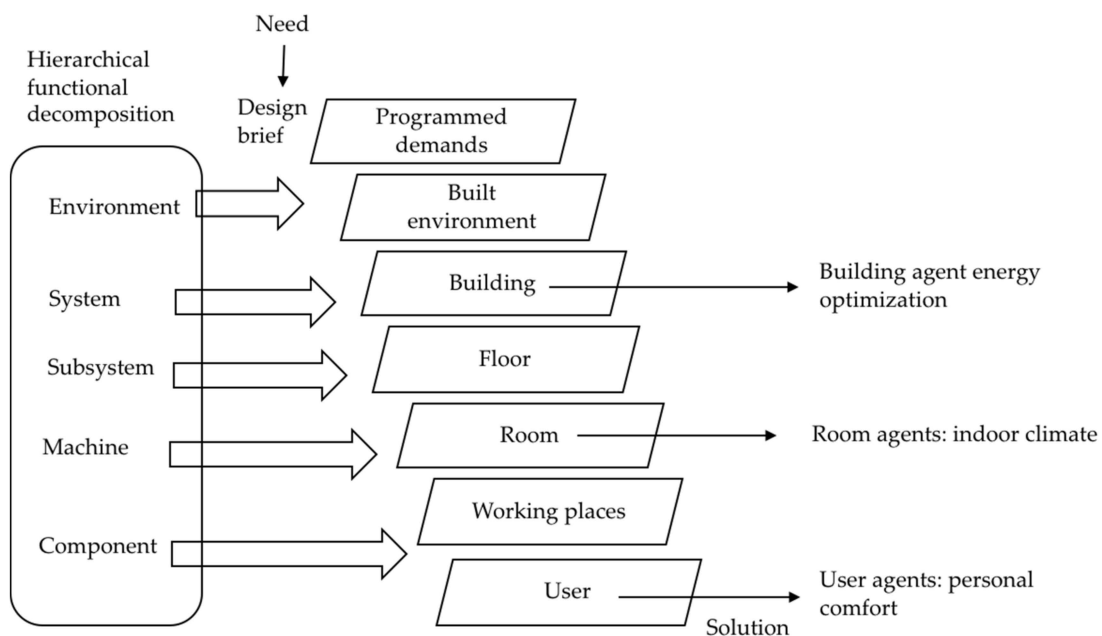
Need

Hierarchical functional decomposition

Design brief

Programmed demands

Environment

Built environment

System

Building

Building agent energy optimization

Subsystem

Floor

Machine

Room

Room agents: indoor climate

Working places

Component

User

User agents: personal comfort

Solution